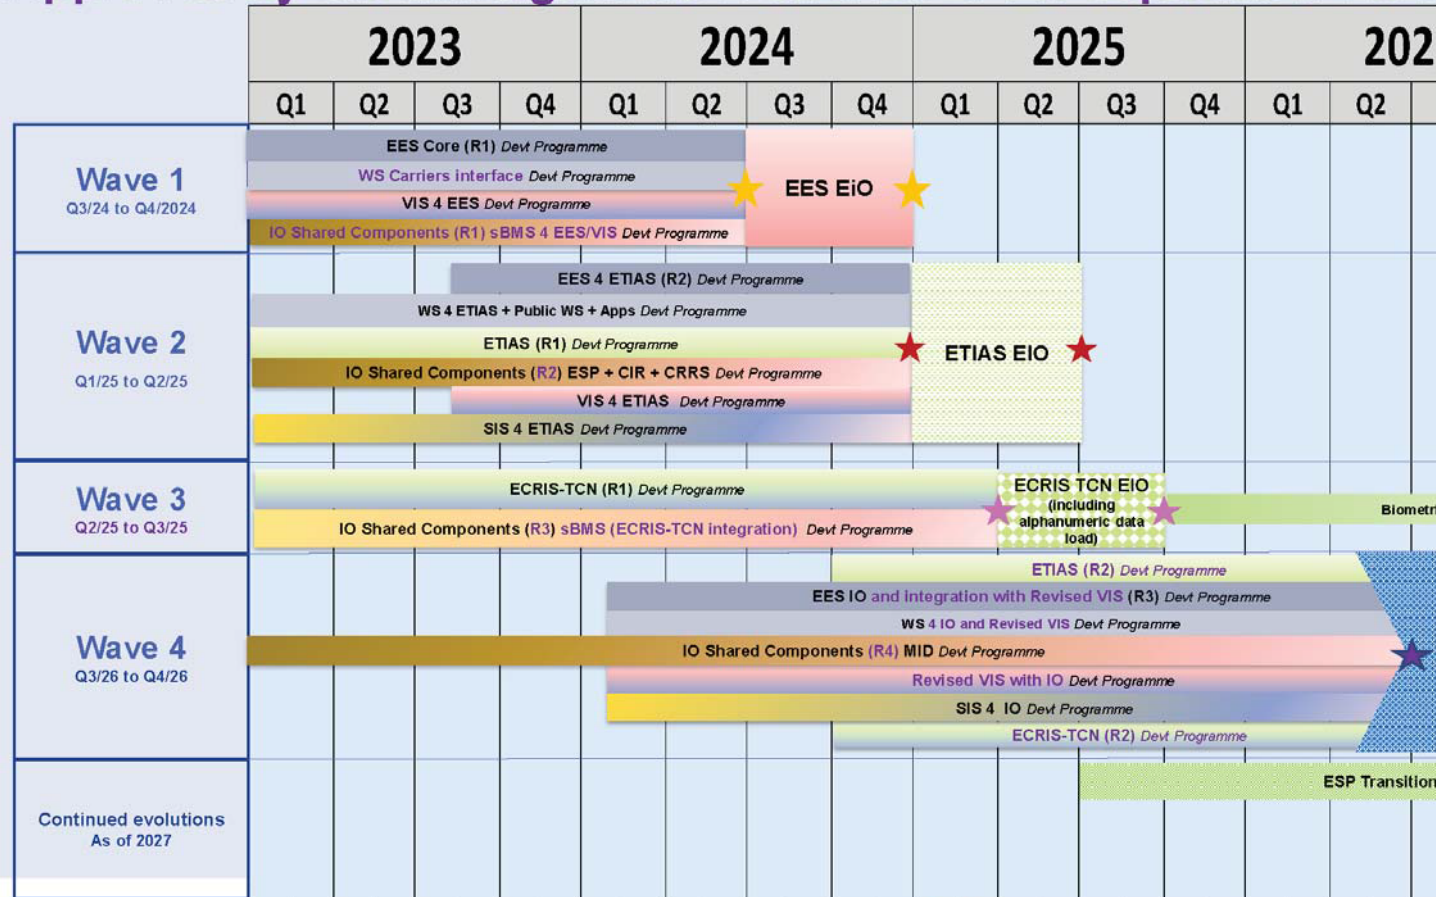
| | 2023 | | | | 2024 | | | | 2025 | | | | 202 | |
|---|---|---|---|---|---|---|---|---|---|---|---|---|---|---|
| | Q1 | Q2 | Q3 | Q4 | Q1 | Q2 | Q3 | Q4 | Q1 | Q2 | Q3 | Q4 | Q1 | Q2 |

Wave 1
Q3/24 to Q4/2024

EES Core (R1) Devt Programme
WS Carriers interface Devt Programme
VIS 4 EES Devt Programme
IO Shared Components (R1) sBMS 4 EES/VIS Devt Programme
EES EiO

Wave 2
Q1/25 to Q2/25

EES 4 ETIAS (R2) Devt Programme
WS 4 ETIAS + Public WS + Apps Devt Programme
ETIAS (R1) Devt Programme
IO Shared Components (R2) ESP + CIR + CRRS Devt Programme
VIS 4 ETIAS Devt Programme
SIS 4 ETIAS Devt Programme
ETIAS EIO

Wave 3
Q2/25 to Q3/25

ECRIS-TCN (R1) Devt Programme
IO Shared Components (R3) sBMS (ECRIS-TCN integration) Devt Programme
ECRIS TCN EIO (including alphanumeric data load)
Biometr

Wave 4
Q3/26 to Q4/26

ETIAS (R2) Devt Programme
EES IO and integration with Revised VIS (R3) Devt Programme
WS 4 IO and Revised VIS Devt Programme
IO Shared Components (R4) MID Devt Programme
Revised VIS with IO Devt Programme
SIS 4 IO Devt Programme
ECRIS-TCN (R2) Devt Programme

Continued evolutions
As of 2027

ESP Transitio